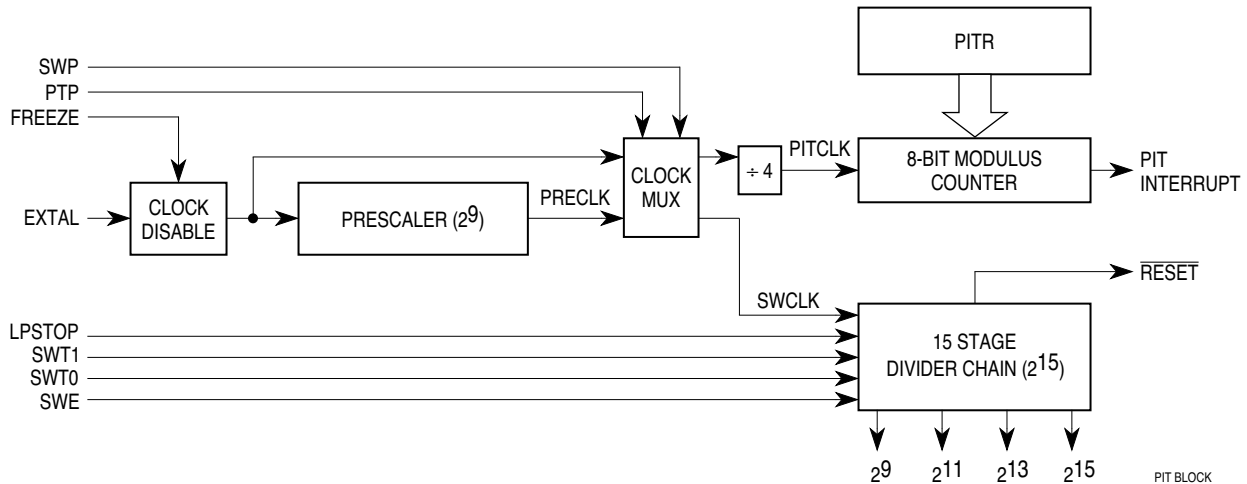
PITR

SWP

PTP

FREEZE

CLOCK MUX

÷ 4

PITCLK

8-BIT MODULUS COUNTER

PIT INTERRUPT

EXTAL

CLOCK DISABLE

PRESCALER ($2^9$)

PRECLK

$\overline{RESET}$

SWCLK

LPSTOP

SWT1

SWT0

SWE

15 STAGE DIVIDER CHAIN ($2^{15}$)

$2^9$ $2^{11}$ $2^{13}$ $2^{15}$

PIT BLOCK